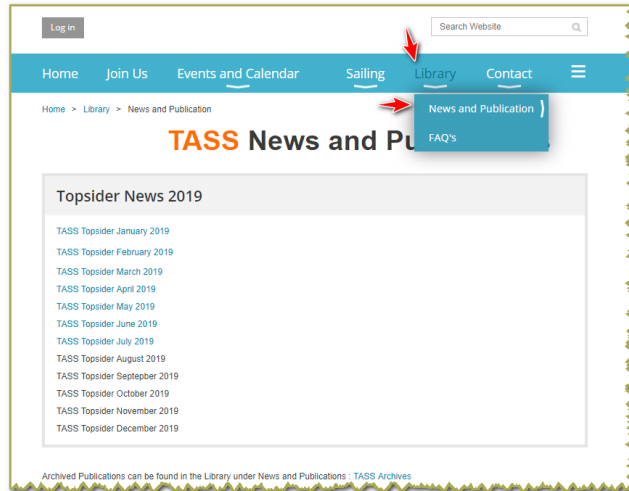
Log in

Search Website

Home Join Us Events and Calendar Sailing Library Contact

News and Publication

FAQ's

Home > Library > News and Publication

TASS News and Pu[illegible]

Topsider News 2019

TASS Topsider January 2019
TASS Topsider February 2019
TASS Topsider March 2019
TASS Topsider April 2019
TASS Topsider May 2019
TASS Topsider June 2019
TASS Topsider July 2019
TASS Topsider August 2019
TASS Topsider Septepber 2019
TASS Topsider October 2019
TASS Topsider November 2019
TASS Topsider December 2019

Archived Publications can be found in the Library under News and Publications : TASS Archives